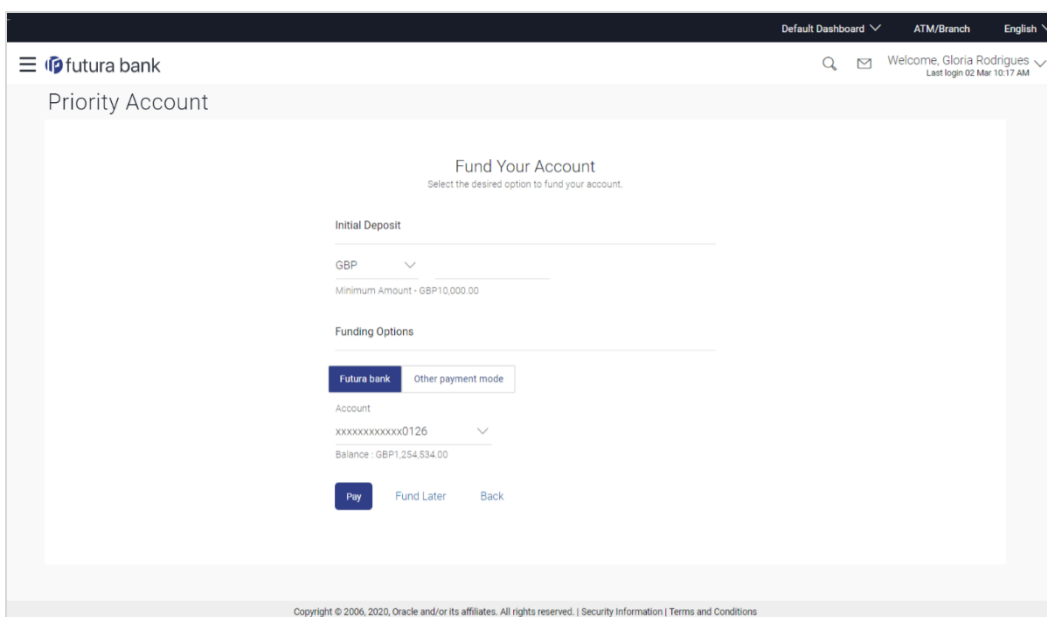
Default Dashboard ATM/Branch English

futura bank

Welcome, Gloria Rodrigues
Last login 02 Mar 10:17 AM

Priority Account

Fund Your Account
Select the desired option to fund your account.

Initial Deposit

GBP

Minimum Amount - GBP10,000.00

Funding Options

Futura bank Other payment mode

Account
xxxxxxxxxxxx0126

Balance : GBP1,254,534.00

Pay Fund Later Back

Copyright © 2006, 2020, Oracle and/or its affiliates. All rights reserved. | Security Information | Terms and Conditions